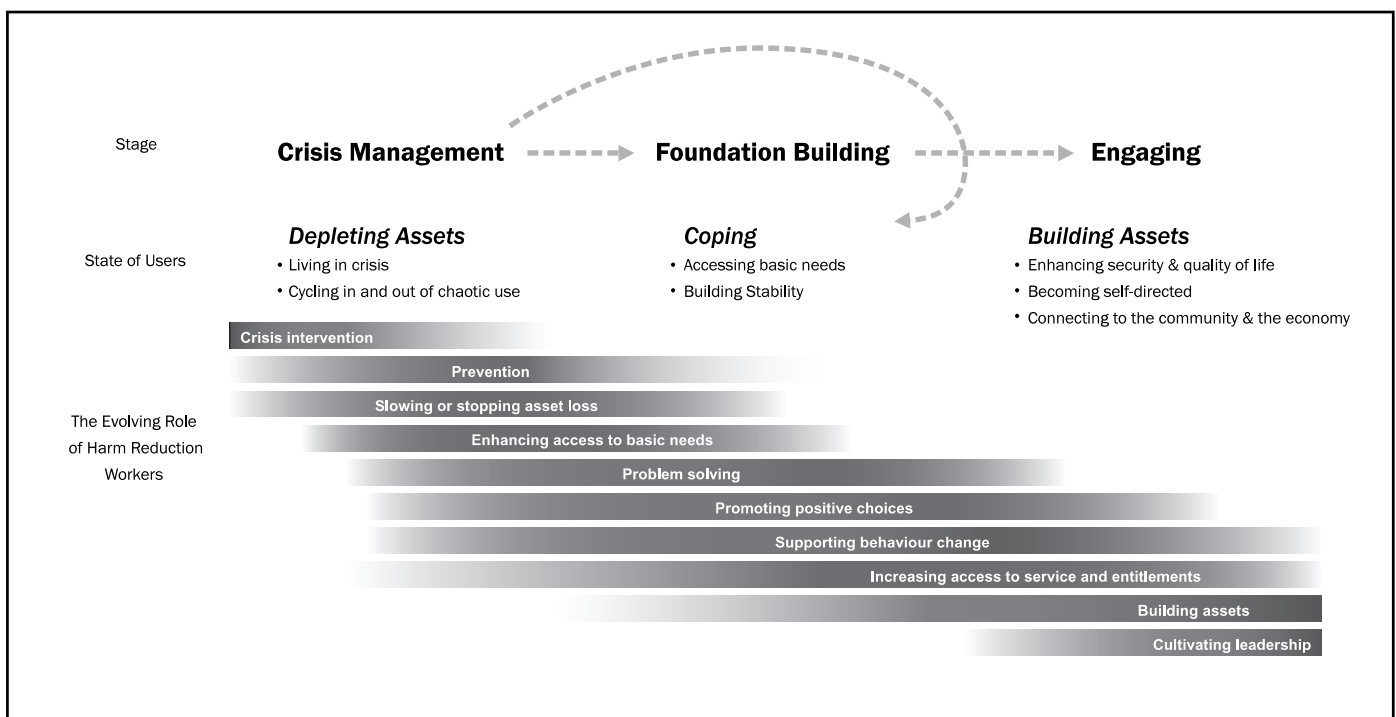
Stage

Crisis Management

Foundation Building

Engaging

State of Users

Depleting Assets
• Living in crisis
• Cycling in and out of chaotic use

Coping
• Accessing basic needs
• Building Stability

Building Assets
• Enhancing security & quality of life
• Becoming self-directed
• Connecting to the community & the economy

The Evolving Role of Harm Reduction Workers

Crisis intervention

Prevention

Slowing or stopping asset loss

Enhancing access to basic needs

Problem solving

Promoting positive choices

Supporting behaviour change

Increasing access to service and entitlements

Building assets

Cultivating leadership